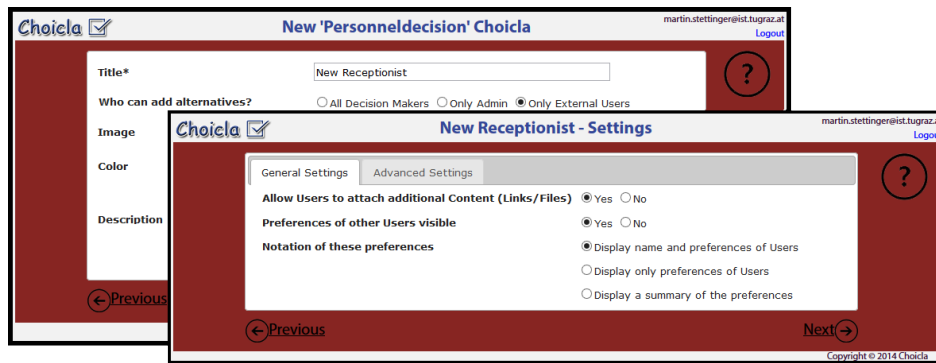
Choicla

New 'Personneldecision' Choicla

martin.stettinger@ist.tugraz.at
Logout

Title* New Receptionist

Who can add alternatives? All Decision Makers Only Admin Only External Users

Image

Color

Description

?

Previous

Choicla

New Receptionist - Settings

martin.stettinger@ist.tugraz.at
Logout

?

General Settings Advanced Settings

Allow Users to attach additional Content (Links/Files) Yes No

Preferences of other Users visible Yes No

Notation of these preferences Display name and preferences of Users

Display only preferences of Users

Display a summary of the preferences

Previous

Next

Copyright © 2014 Choicla